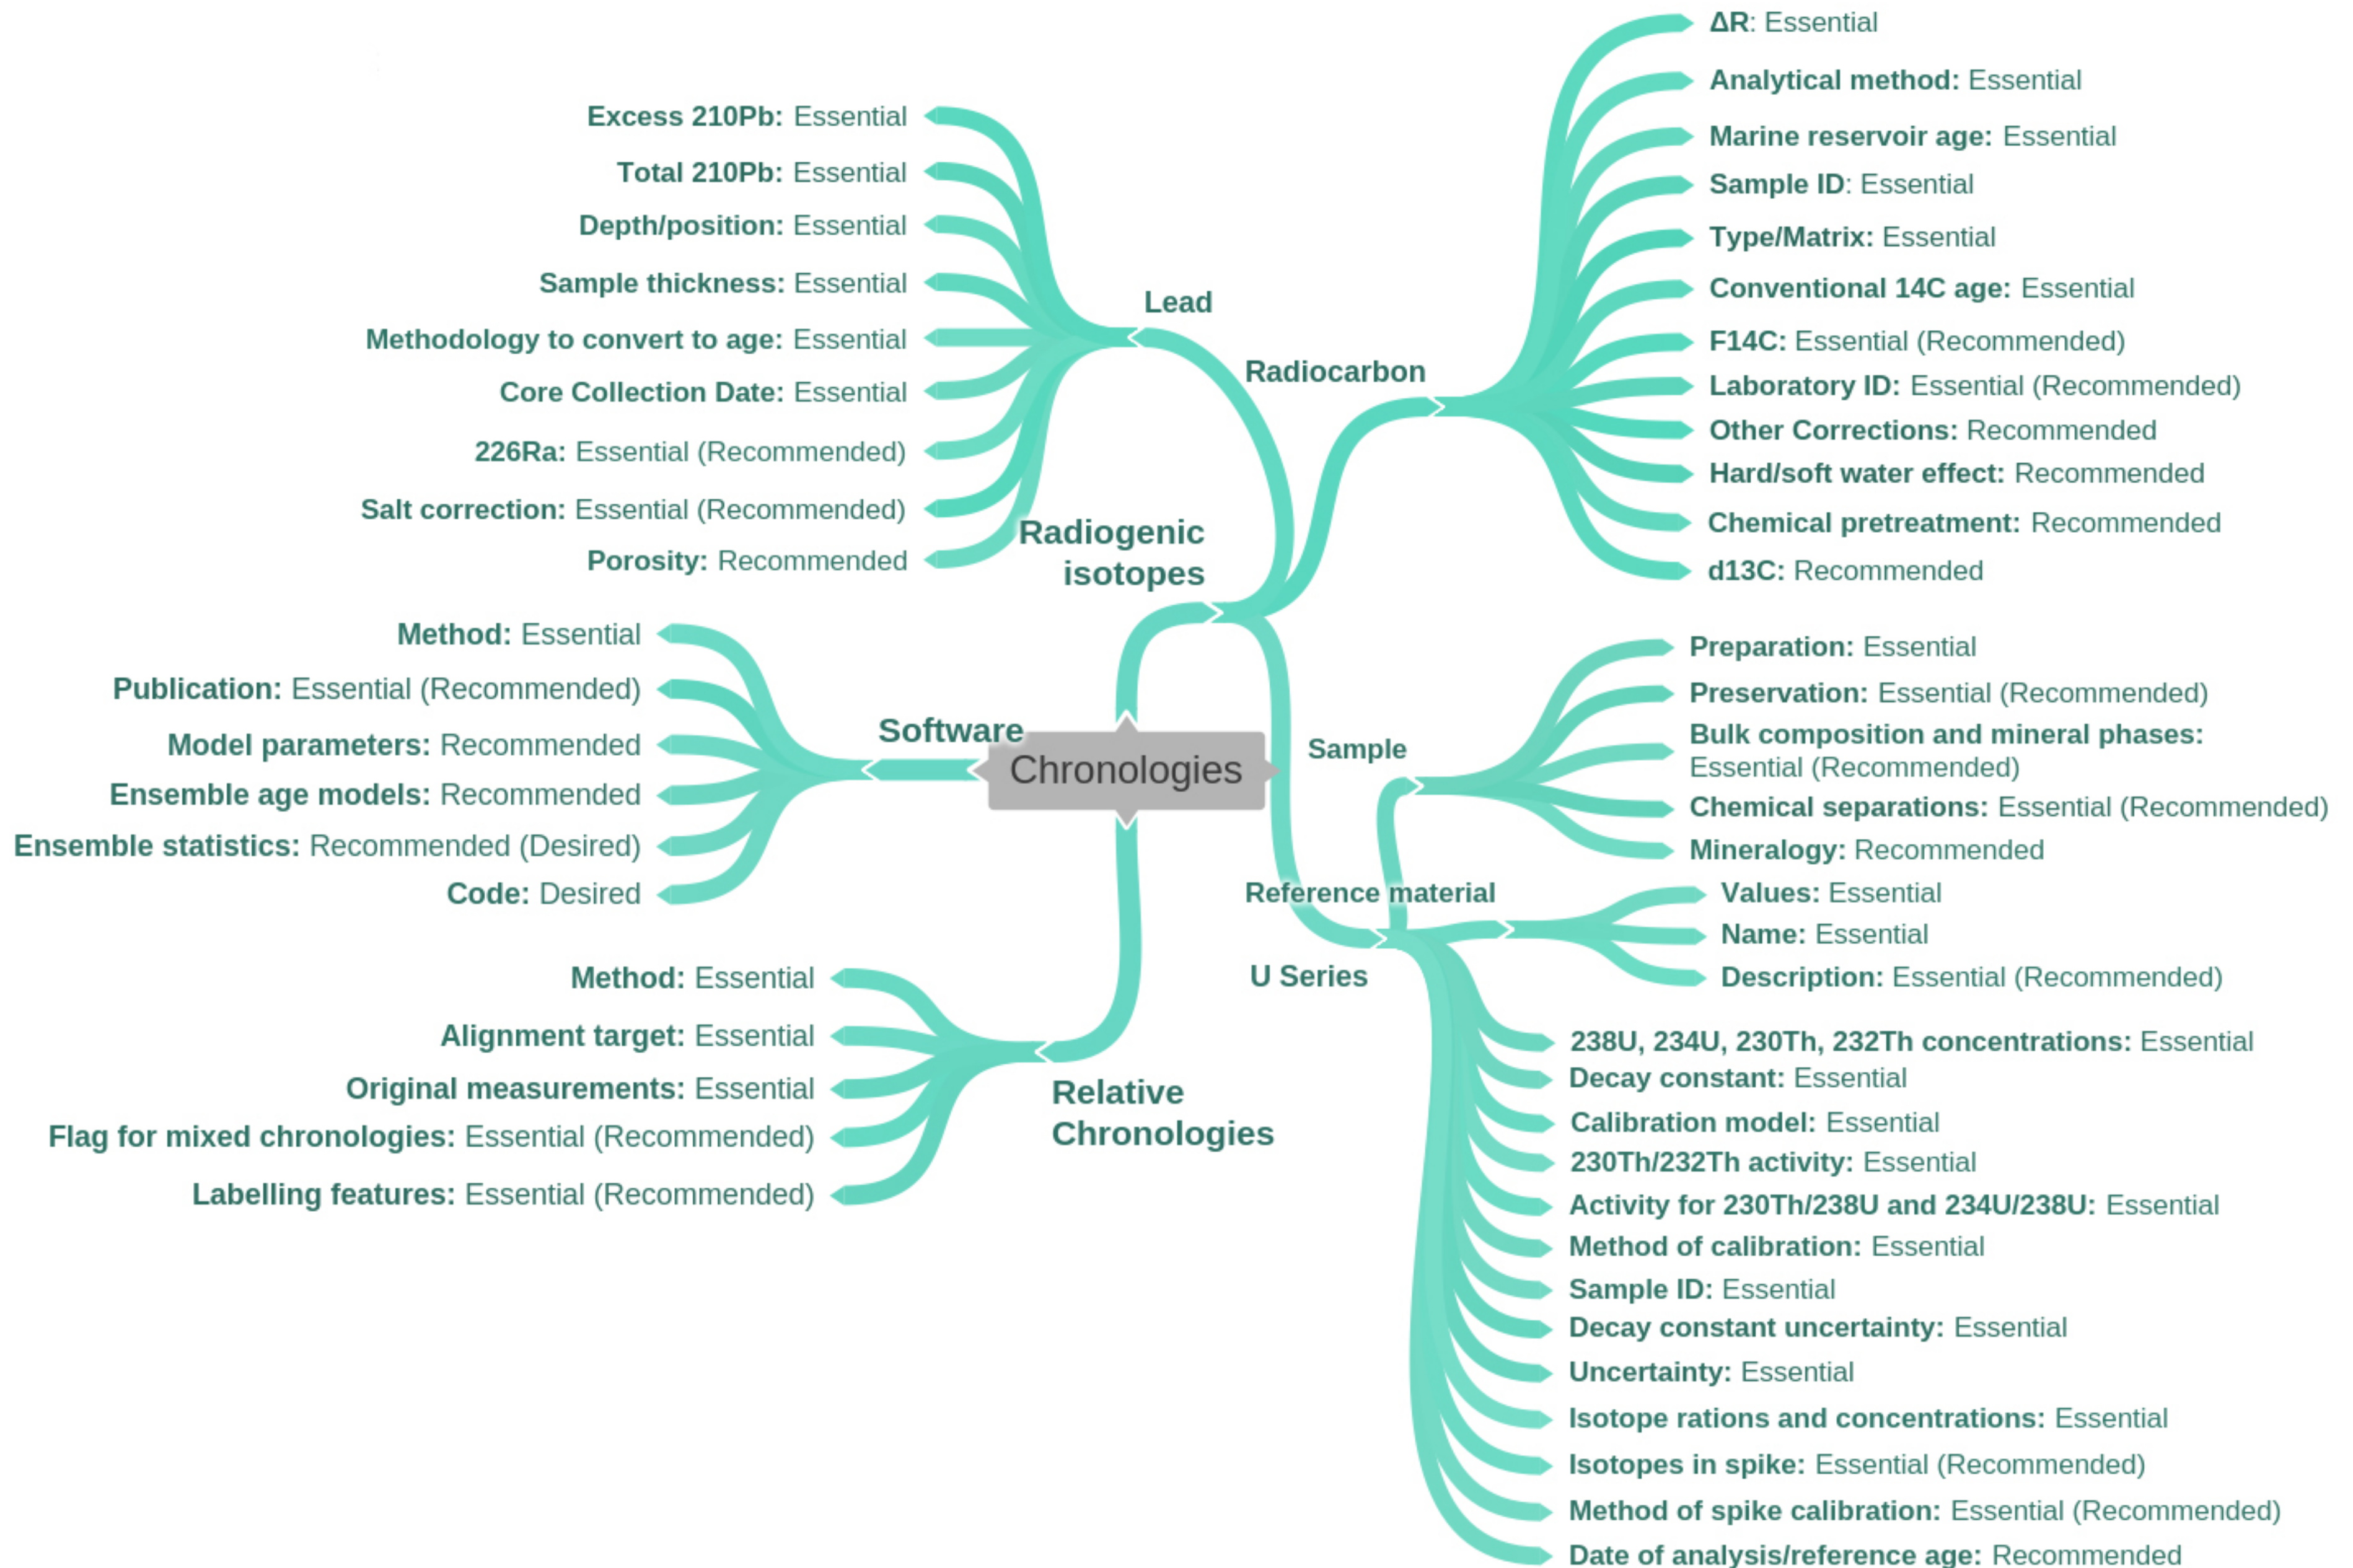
ΔR: Essential
Analytical method: Essential
Marine reservoir age: Essential
Sample ID: Essential
Type/Matrix: Essential
Conventional 14C age: Essential
F14C: Essential (Recommended)
Laboratory ID: Essential (Recommended)
Other Corrections: Recommended
Hard/soft water effect: Recommended
Chemical pretreatment: Recommended
d13C: Recommended

Excess 210Pb: Essential
Total 210Pb: Essential
Depth/position: Essential
Sample thickness: Essential
Methodology to convert to age: Essential
Core Collection Date: Essential
226Ra: Essential (Recommended)
Salt correction: Essential (Recommended)
Porosity: Recommended

Lead
Radiocarbon
Radiogenic isotopes

Method: Essential
Publication: Essential (Recommended)
Model parameters: Recommended
Ensemble age models: Recommended
Ensemble statistics: Recommended (Desired)
Code: Desired

Software
Chronologies
Sample

Preparation: Essential
Preservation: Essential (Recommended)
Bulk composition and mineral phases: Essential (Recommended)
Chemical separations: Essential (Recommended)
Mineralogy: Recommended

Reference material
Values: Essential
Name: Essential
Description: Essential (Recommended)

U Series

Method: Essential
Alignment target: Essential
Original measurements: Essential
Flag for mixed chronologies: Essential (Recommended)
Labelling features: Essential (Recommended)

Relative Chronologies

238U, 234U, 230Th, 232Th concentrations: Essential
Decay constant: Essential
Calibration model: Essential
230Th/232Th activity: Essential
Activity for 230Th/238U and 234U/238U: Essential
Method of calibration: Essential
Sample ID: Essential
Decay constant uncertainty: Essential
Uncertainty: Essential
Isotope rations and concentrations: Essential
Isotopes in spike: Essential (Recommended)
Method of spike calibration: Essential (Recommended)
Date of analysis/reference age: Recommended